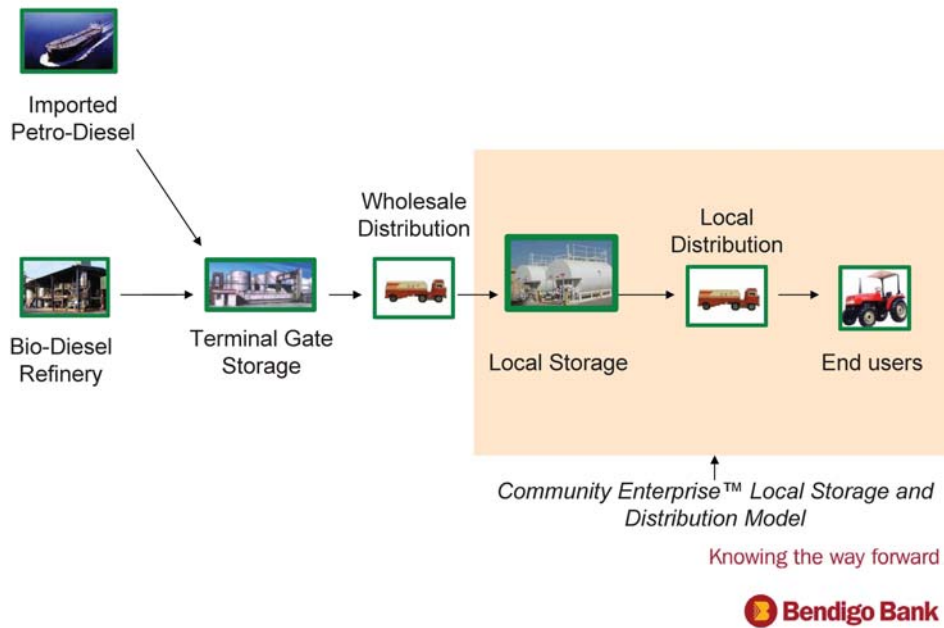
Imported Petro-Diesel

Bio-Diesel Refinery

Terminal Gate Storage

Wholesale Distribution

Local Storage

Local Distribution

End users

Community Enterprise™ Local Storage and Distribution Model

Knowing the way forward

Bendigo Bank